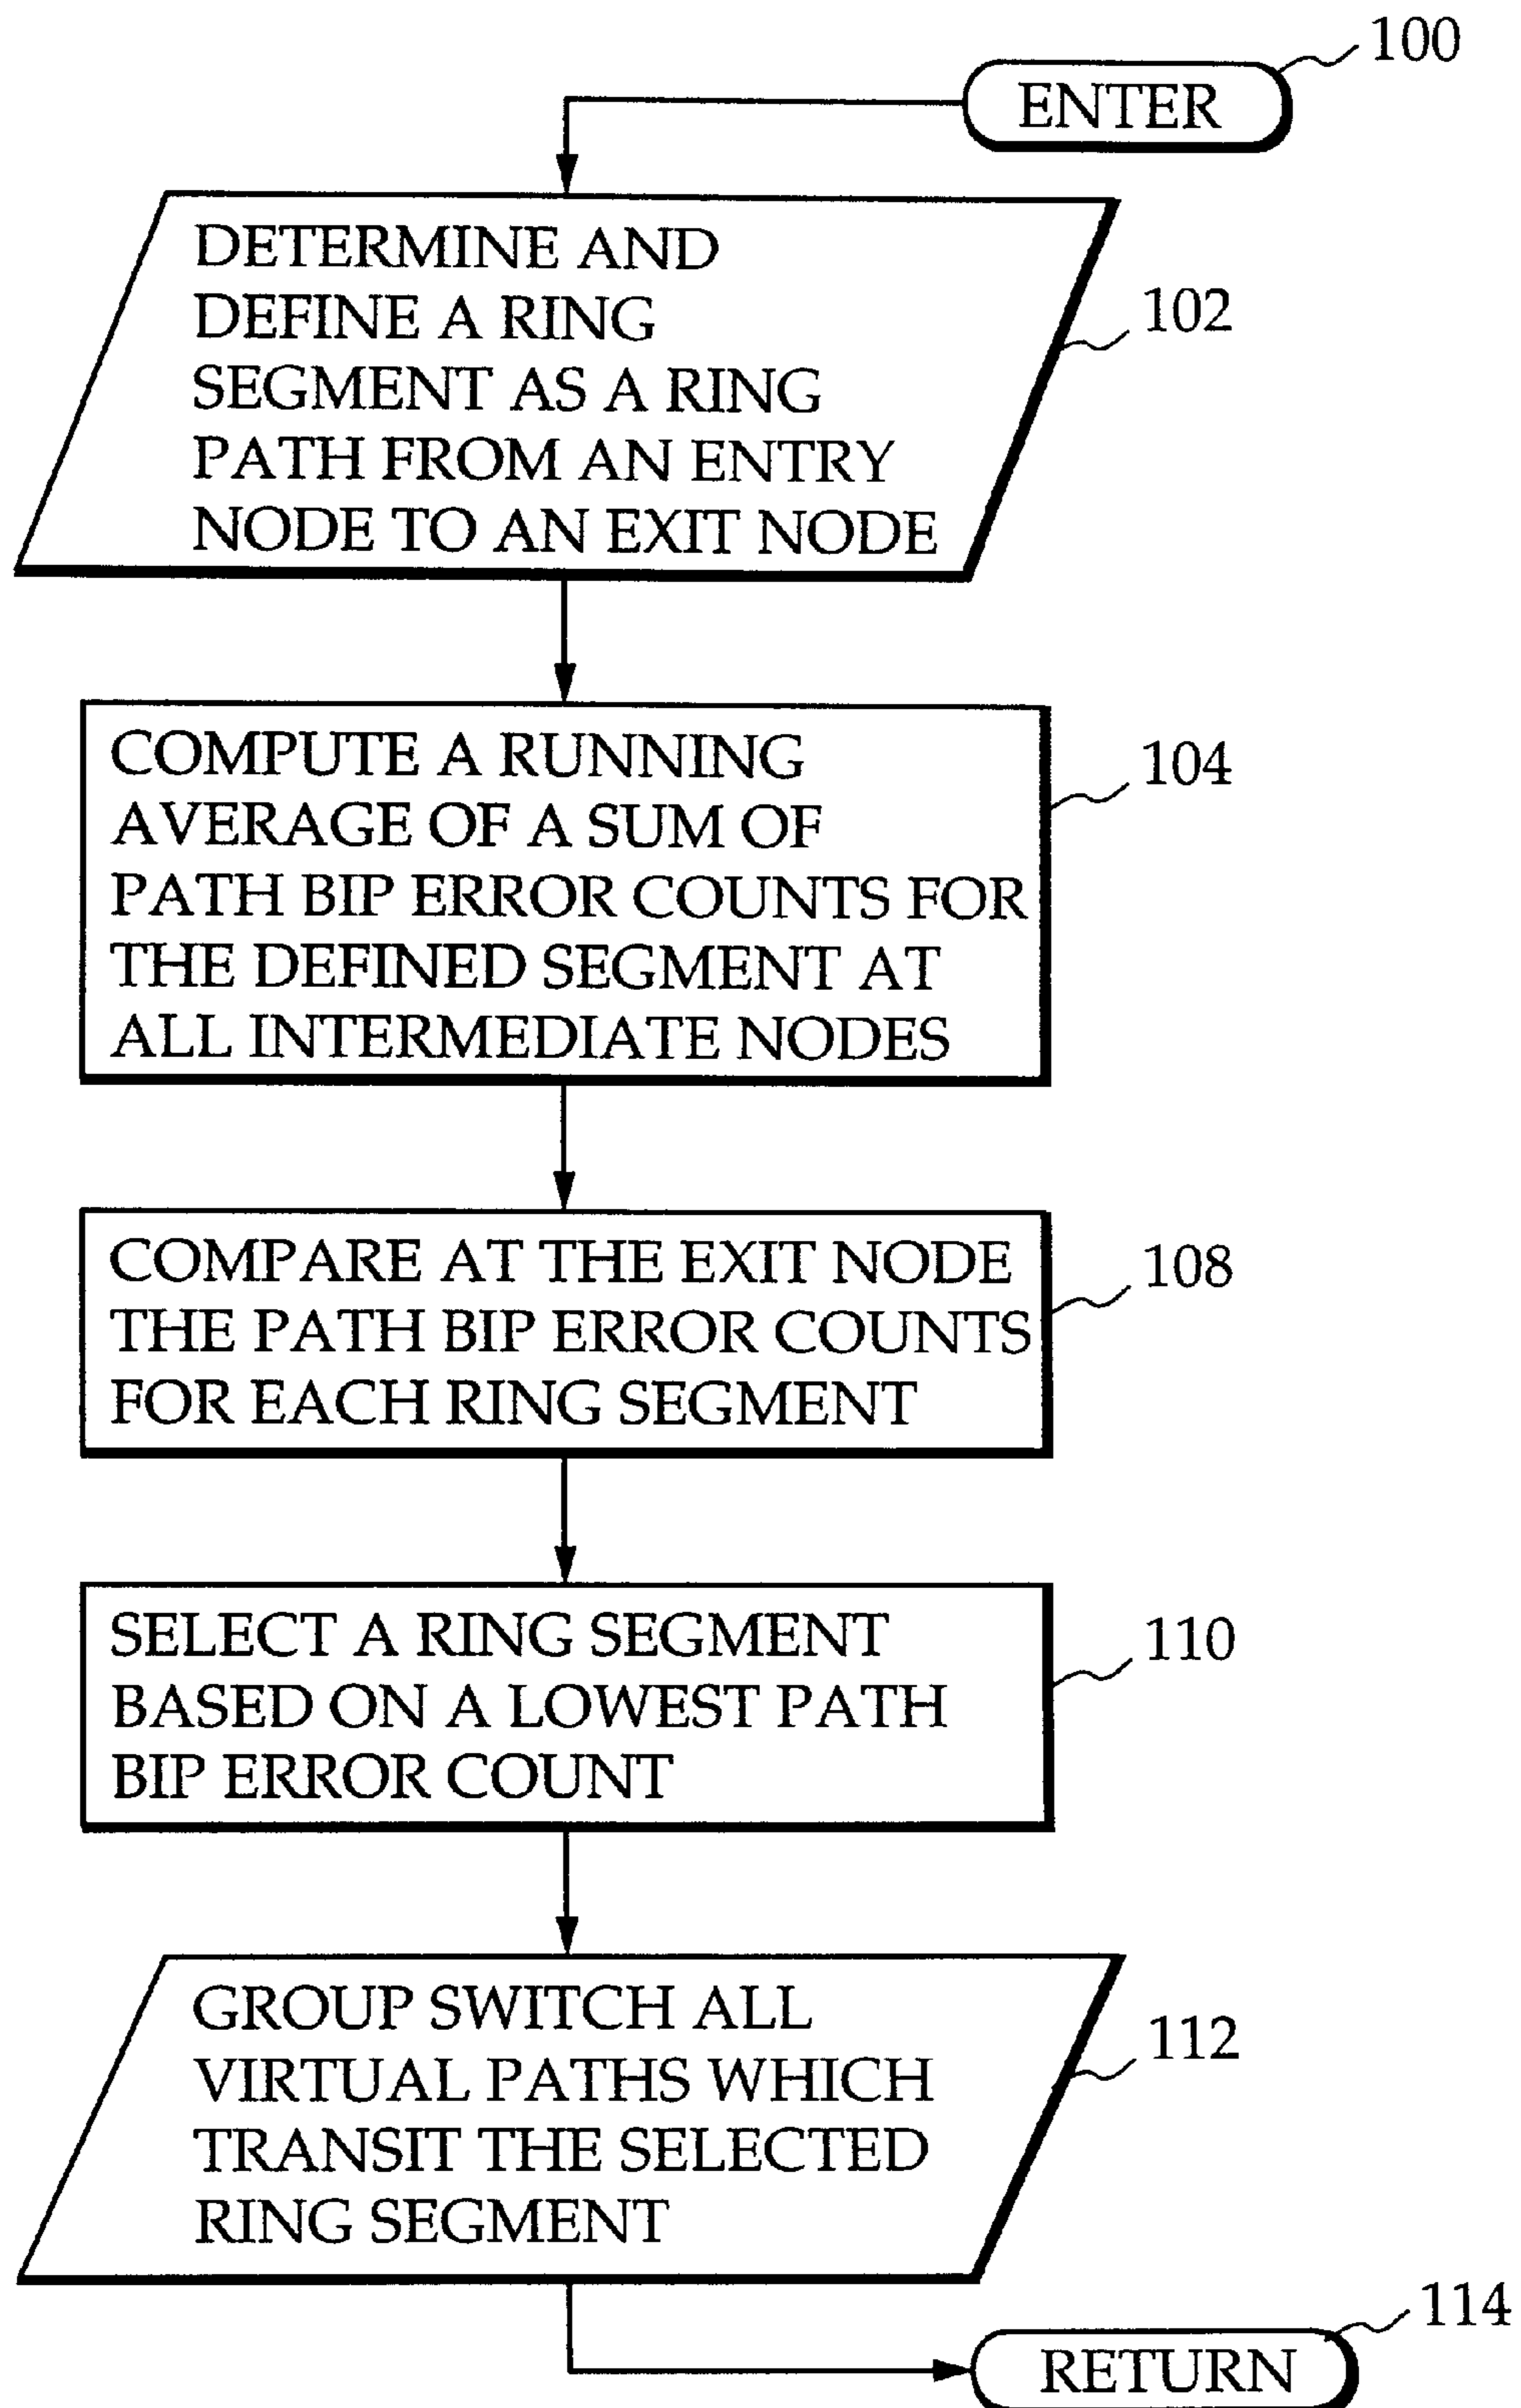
100

ENTER

DETERMINE AND DEFINE A RING SEGMENT AS A RING PATH FROM AN ENTRY NODE TO AN EXIT NODE

102

COMPUTE A RUNNING AVERAGE OF A SUM OF PATH BIP ERROR COUNTS FOR THE DEFINED SEGMENT AT ALL INTERMEDIATE NODES

104

COMPARE AT THE EXIT NODE THE PATH BIP ERROR COUNTS FOR EACH RING SEGMENT

108

SELECT A RING SEGMENT BASED ON A LOWEST PATH BIP ERROR COUNT

110

GROUP SWITCH ALL VIRTUAL PATHS WHICH TRANSIT THE SELECTED RING SEGMENT

112

114

RETURN